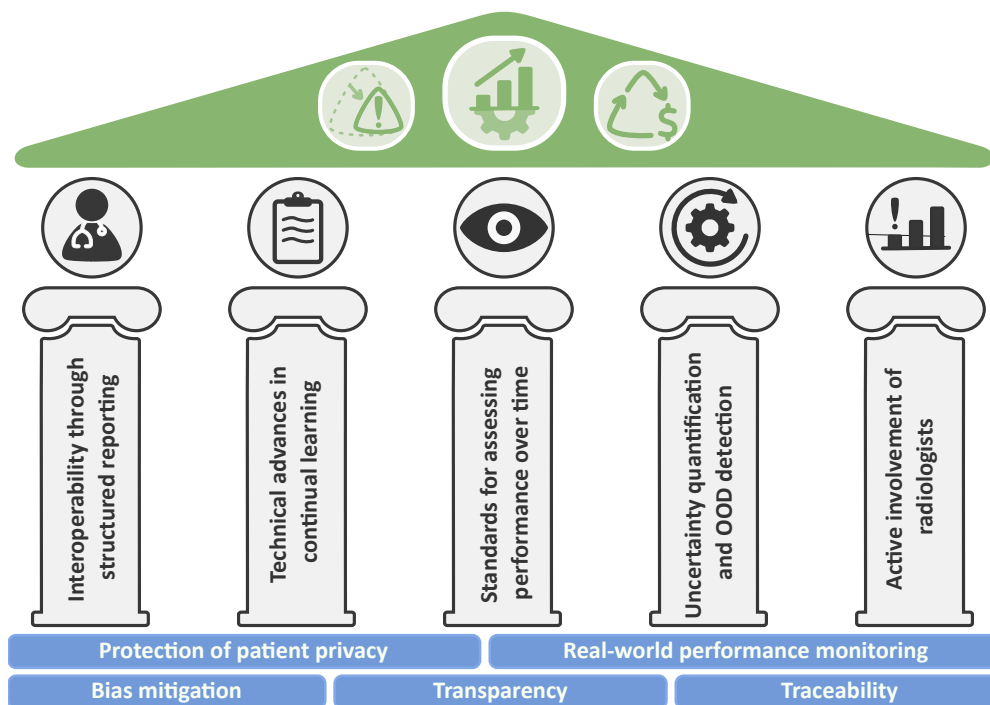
Interoperability through structured reporting

Technical advances in continual learning

Standards for assessing performance over time

Uncertainty quantification and OOD detection

Active involvement of radiologists

Protection of patient privacy

Real-world performance monitoring

Bias mitigation

Transparency

Traceability